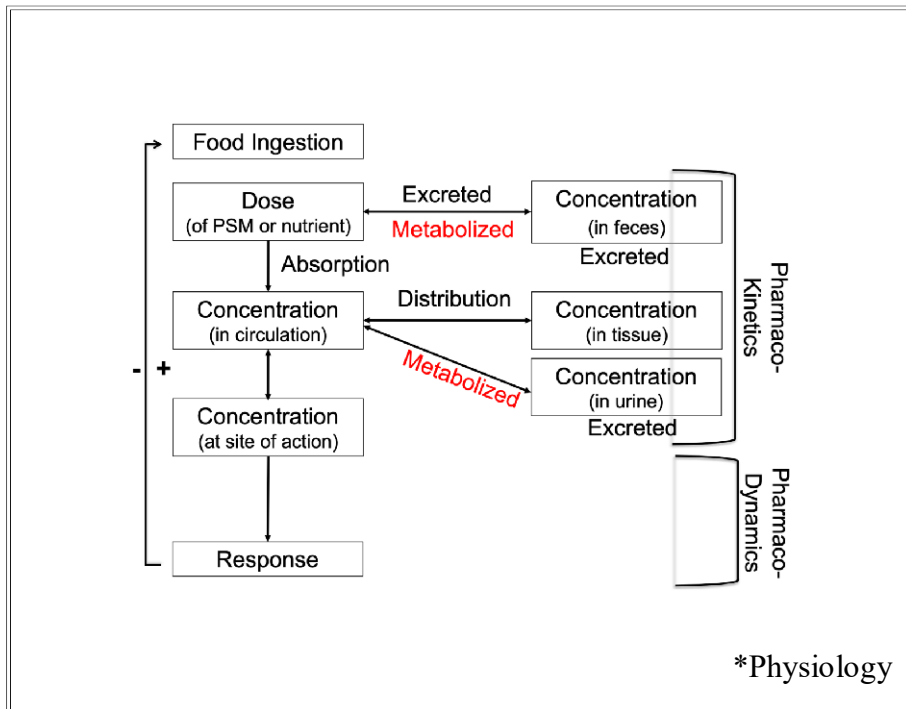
Food Ingestion

Dose
(of PSM or nutrient)

Excreted

Metabolized

Concentration
(in feces)

Excreted

Absorption

Concentration
(in circulation)

Distribution

Concentration
(in tissue)

Metabolized

Concentration
(in urine)

Excreted

- +

Concentration
(at site of action)

Response

Pharmaco-
Kinetics

Pharmaco-
Dynamics

*Physiology